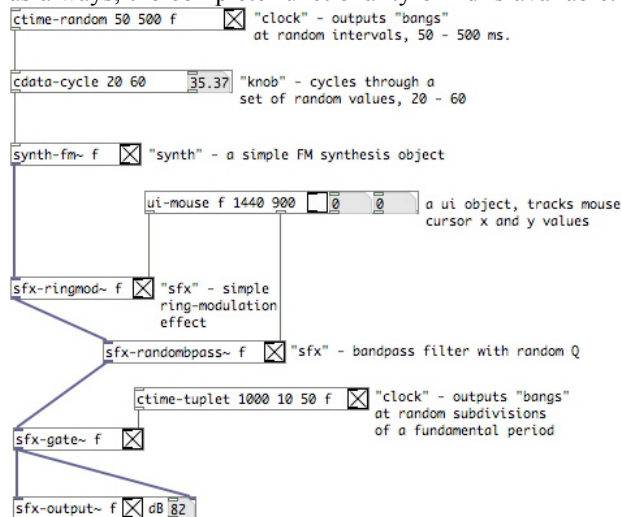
ctime-random 50 500 f "clock" - outputs "bangs" at random intervals, 50 - 500 ms.

cdata-cycle 20 60 35.37 "knob" - cycles through a set of random values, 20 - 60

synth-fm~ f "synth" - a simple FM synthesis object

ui-mouse f 1440 900 0 0 a ui object, tracks mouse cursor x and y values

sfx-ringmod~ f "sfx" - simple ring-modulation effect

sfx-randombpass~ f "sfx" - bandpass filter with random Q

ctime-tuplet 1000 10 50 f "clock" - outputs "bangs" at random subdivisions of a fundamental period

sfx-gate~ f

sfx-output~ f dB 82